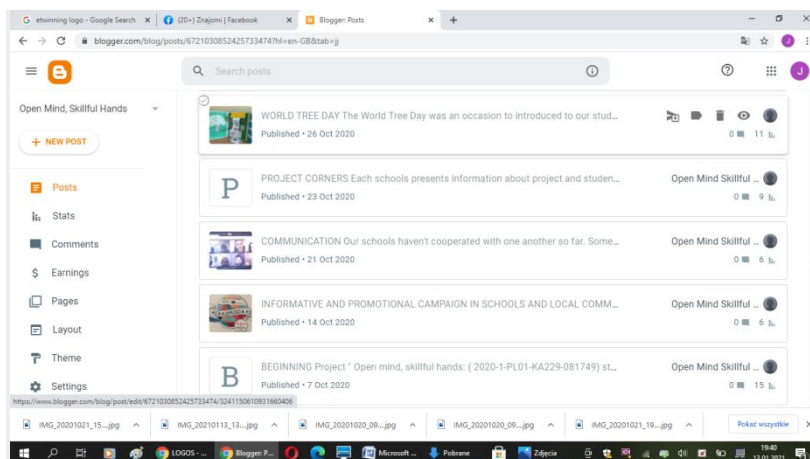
G etwinning logo - Google Search ×
(20+) Znajomi | Facebook ×
Blogger: Posts ×
+

blogger.com/blog/posts/6721030852425733474?hl=en-GB&tab=jj

Search posts

Open Mind, Skillful Hands
+ NEW POST

Posts
Stats
Comments
Earnings
Pages
Layout
Theme
Settings

WORLD TREE DAY The World Tree Day was an occasion to introduced to our stud...
Published • 26 Oct 2020
0 11

PROJECT CORNERS Each schools presents information about project and studen...
Published • 23 Oct 2020
Open Mind Skillful ...
0 9

COMMUNICATION Our schools haven't cooperated with one another so far. Some...
Published • 21 Oct 2020
Open Mind Skillful ...
0 6

INFORMATIVE AND PROMOTIONAL CAMPAIGN IN SCHOOLS AND LOCAL COMM...
Published • 14 Oct 2020
Open Mind Skillful ...
0 6

BEGINNING Project " Open mind, skillful hands: ( 2020-1-PL01-KA229-081749) st...
Published • 7 Oct 2020
Open Mind Skillful ...
0 15

https://www.blogger.com/blog/post/edit/6721030852425733474/3241150610931660406

IMG_20201021_15....jpg
IMG_20210113_13....jpg
IMG_20201020_09....jpg
IMG_20201020_09....jpg
IMG_20201021_19....jpg
Pokaż wszystkie

LOGOS - ...
Blogger: P...
Microsoft ...
Pobrane
Zdjęcia
19:40
13.01.2021